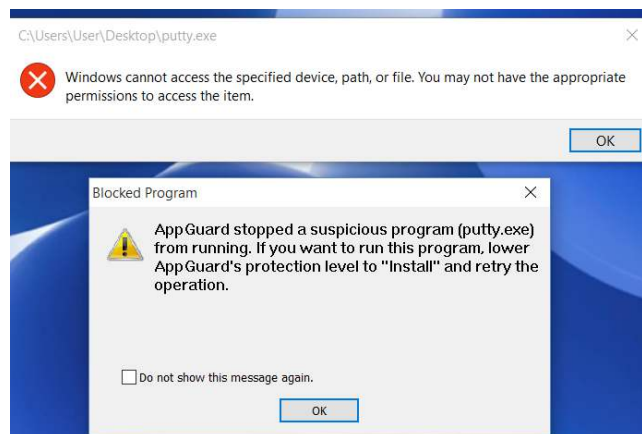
C:\Users\User\Desktop\putty.exe

Windows cannot access the specified device, path, or file. You may not have the appropriate permissions to access the item.

OK

Blocked Program

AppGuard stopped a suspicious program (putty.exe) from running. If you want to run this program, lower AppGuard's protection level to "Install" and retry the operation.

Do not show this message again.

OK